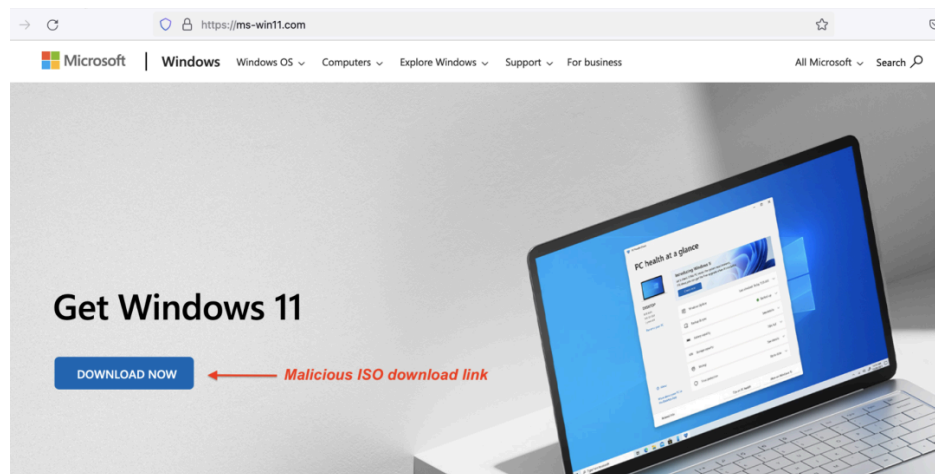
https://ms-win11.com

Microsoft | Windows Windows OS Computers Explore Windows Support For business All Microsoft Search

PC health at a glance

Get Windows 11

DOWNLOAD NOW

Malicious ISO download link